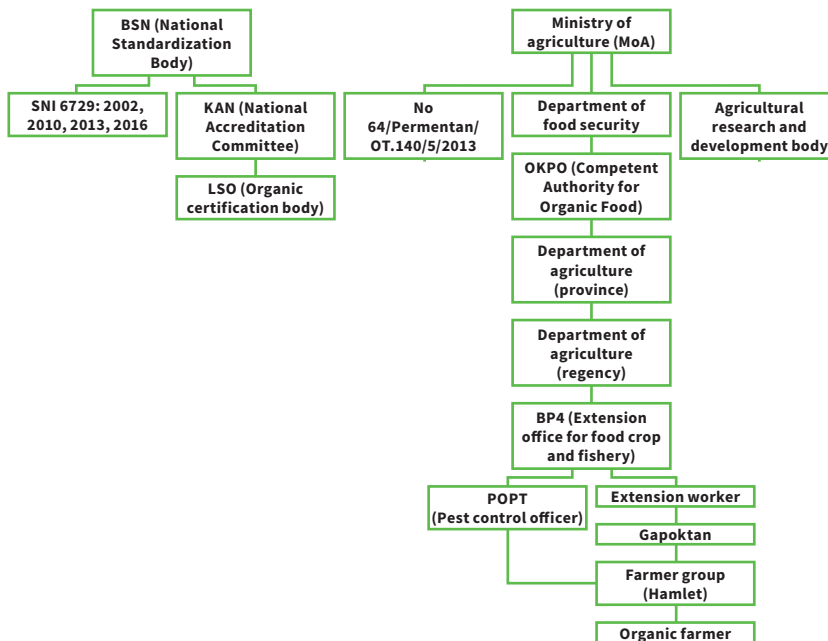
BSN (National Standardization Body)

SNI 6729: 2002, 2010, 2013, 2016

KAN (National Accreditation Committee)

LSO (Organic certification body)

Ministry of agriculture (MoA)

No 64/Permentan/ OT.140/5/2013

Department of food security

Agricultural research and development body

OKPO (Competent Authority for Organic Food)

Department of agriculture (province)

Department of agriculture (regency)

BP4 (Extension office for food crop and fishery)

POPT (Pest control officer)

Extension worker

Gapoktan

Farmer group (Hamlet)

Organic farmer